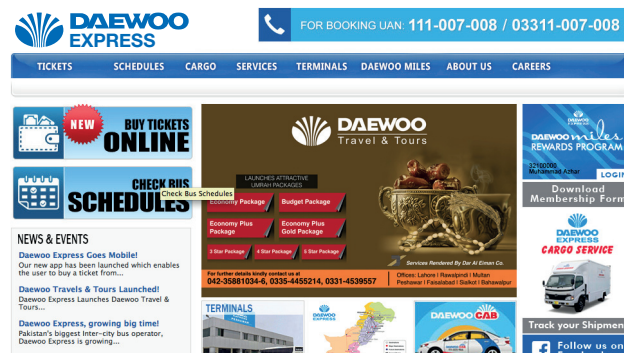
DAEWOO EXPRESS

FOR BOOKING UAN: 111-007-008 / 03311-007-008

TICKETS SCHEDULES CARGO SERVICES TERMINALS DAEWOO MILES ABOUT US CAREERS

NEW BUY TICKETS ONLINE

CHECK BUS SCHEDULES

Check Bus Schedules

NEWS & EVENTS

Daewoo Express Goes Mobile!
Our new app has been launched which enables the user to buy a ticket from...

Daewoo Travels & Tours Launched!
Daewoo Express Launches Daewoo Travel & Tours...

Daewoo Express, growing big time!
Pakistan's biggest Inter-city bus operator, Daewoo Express is growing...

DAEWOO Travel & Tours

LAUNCHES ATTRACTIVE UMRAH PACKAGES

Economy Package

Budget Package

Economy Plus Package

Economy Plus Gold Package

3 Star Package

4 Star Package

5 Star Package

Services Rendered By Dar Al Eiman Co.

For further details kindly contact us at
042-35881034-6, 0335-4455214, 0331-4539557

Offices: Lahore | Rawalpindi | Multan
Peshawar | Faisalabad | Sialkot | Bahawalpur

TERMINALS

DAEWOO EXPRESS

DAEWOO CAB

DAEWOO miles REWARDS PROGRAM

32100000
Muhammad Azhar

LOGIN

Download Membership Form

DAEWOO EXPRESS
CARGO SERVICE

Track your Shipment

Follow us